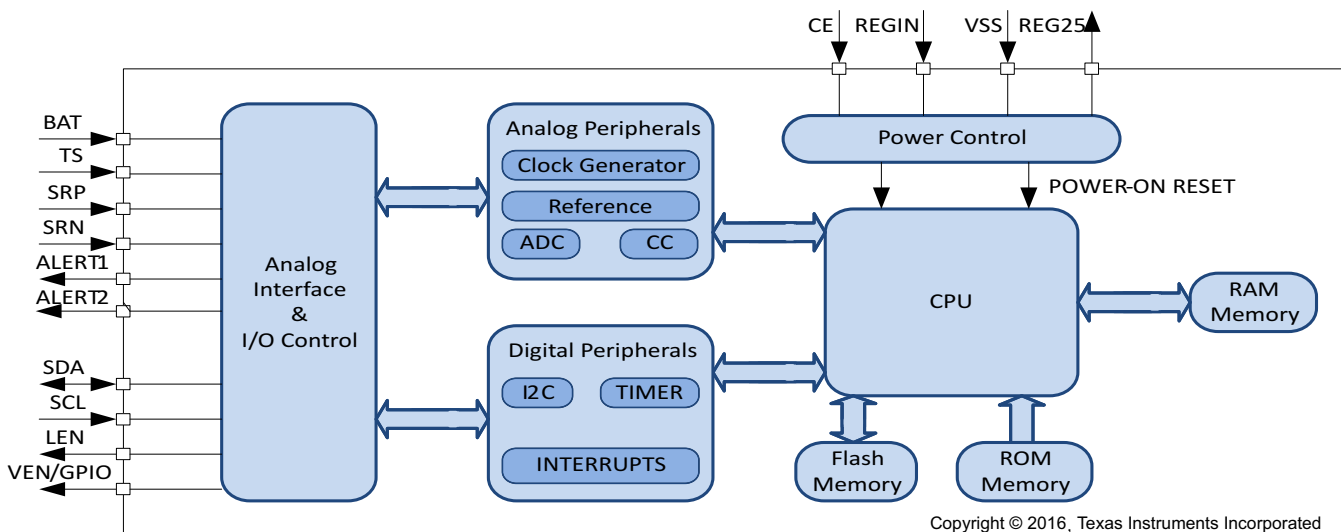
CE
REGIN
VSS
REG25

BAT
TS
SRP
SRN
ALERT1
ALERT2
SDA
SCL
LEN
VEN/GPIO

Analog Interface & I/O Control

Analog Peripherals
Clock Generator
Reference
ADC
CC

Digital Peripherals
I2C
TIMER
INTERRUPTS

Power Control
POWER-ON RESET

CPU

RAM Memory

Flash Memory

ROM Memory

Copyright © 2016, Texas Instruments Incorporated